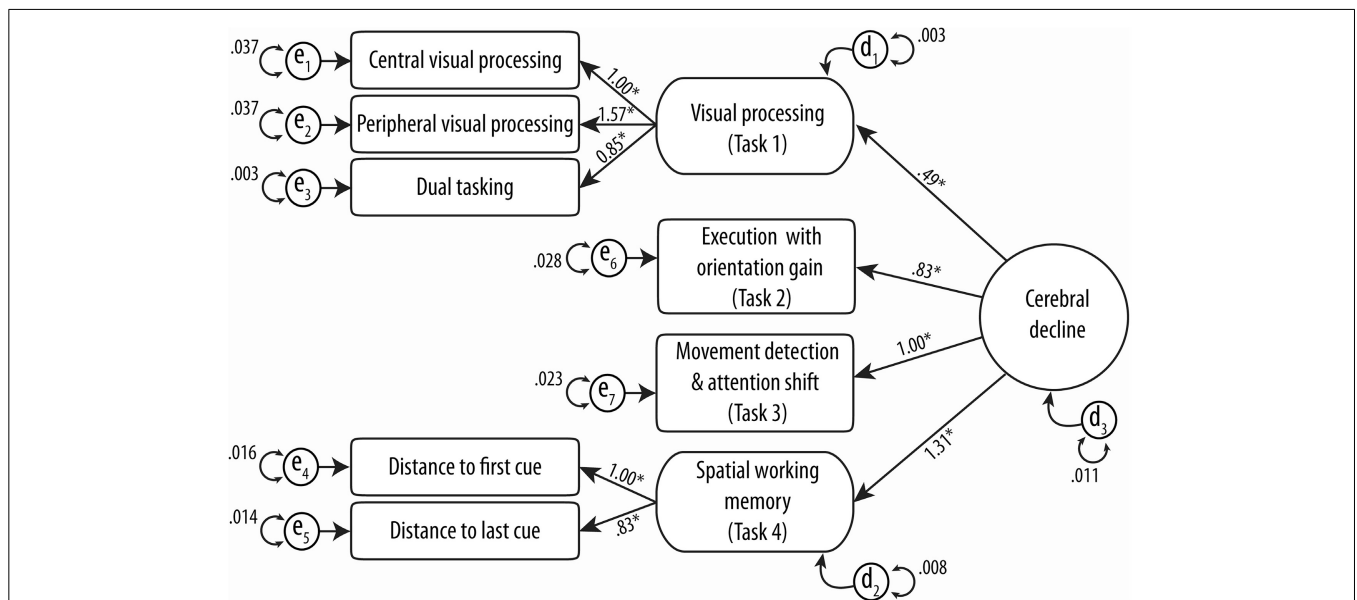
.037 $e_1$ Central visual processing
.037 $e_2$ Peripheral visual processing
.003 $e_3$ Dual tasking
1.00*
1.57*
0.85*
$d_1$ .003
Visual processing (Task 1)
.49*
.028 $e_6$ Execution with orientation gain (Task 2)
.83*
Cerebral decline
.023 $e_7$ Movement detection & attention shift (Task 3)
1.00*
1.31*
$d_3$
.011
.016 $e_4$ Distance to first cue
.014 $e_5$ Distance to last cue
1.00*
.83*
Spatial working memory (Task 4)
$d_2$ .008